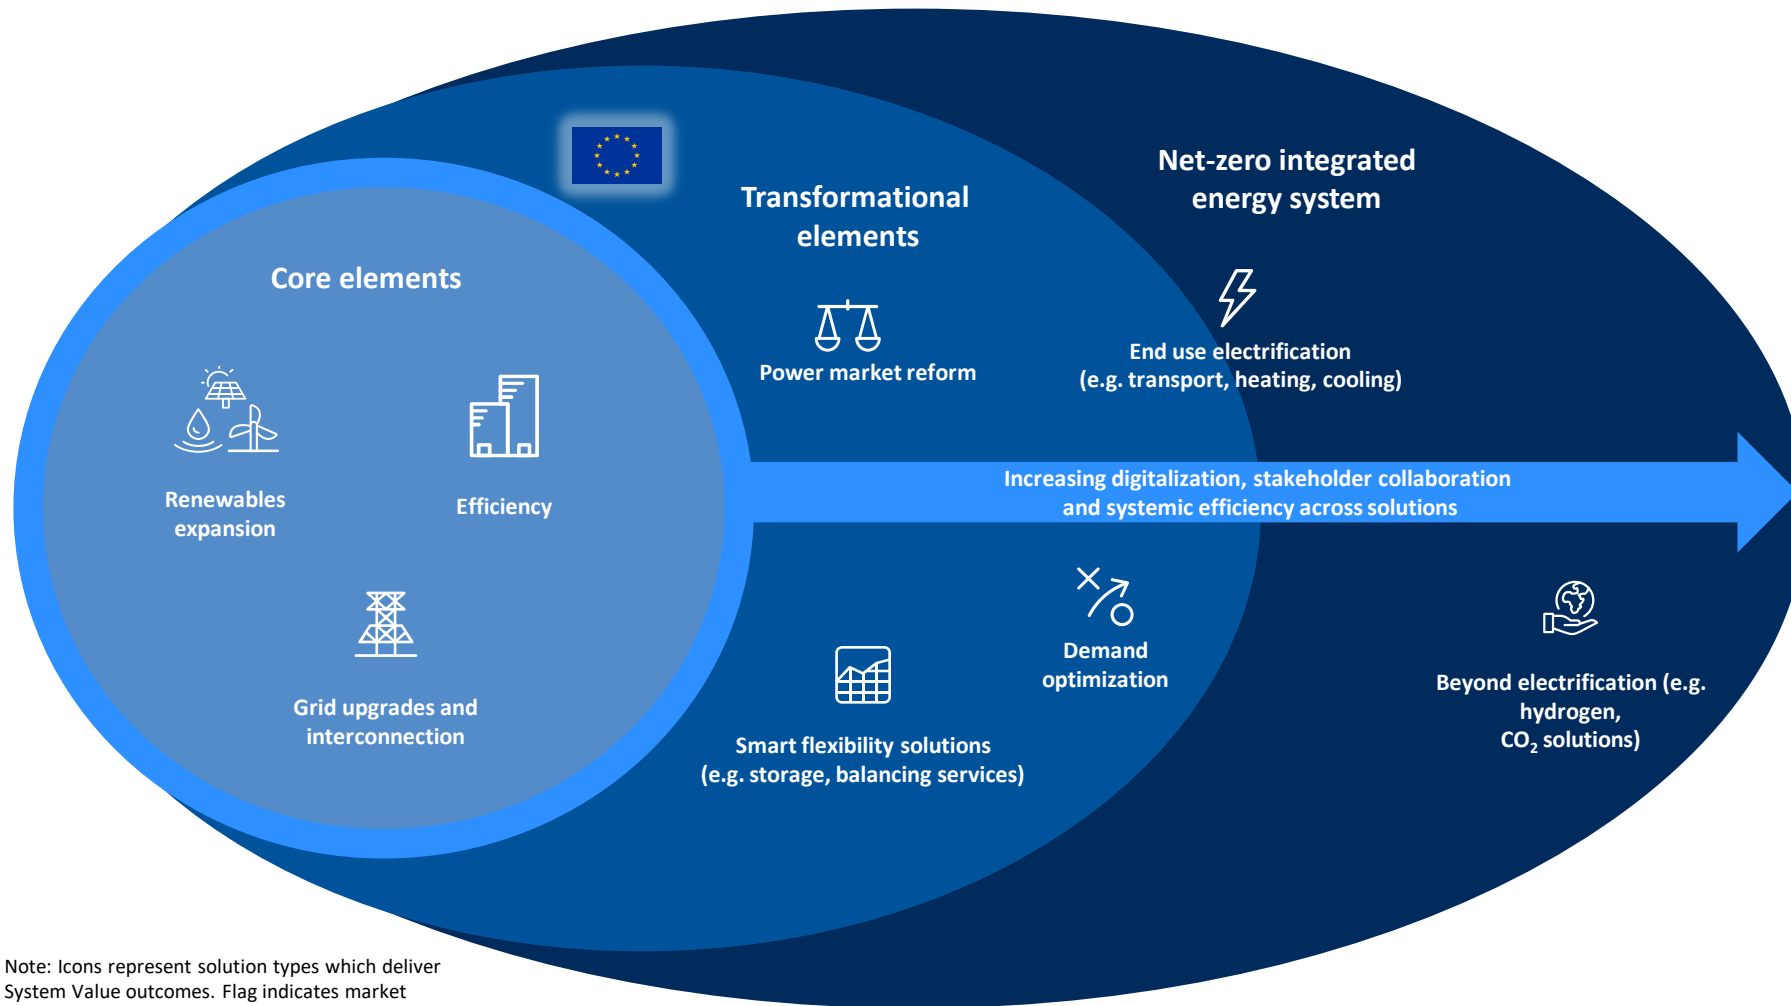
Net-zero integrated energy system

Transformational elements

Core elements

Renewables expansion

Efficiency

Grid upgrades and interconnection

Power market reform

End use electrification (e.g. transport, heating, cooling)

Increasing digitalization, stakeholder collaboration and systemic efficiency across solutions

Demand optimization

Smart flexibility solutions (e.g. storage, balancing services)

Beyond electrification (e.g. hydrogen, $CO_2$ solutions)

Note: Icons represent solution types which deliver System Value outcomes. Flag indicates market